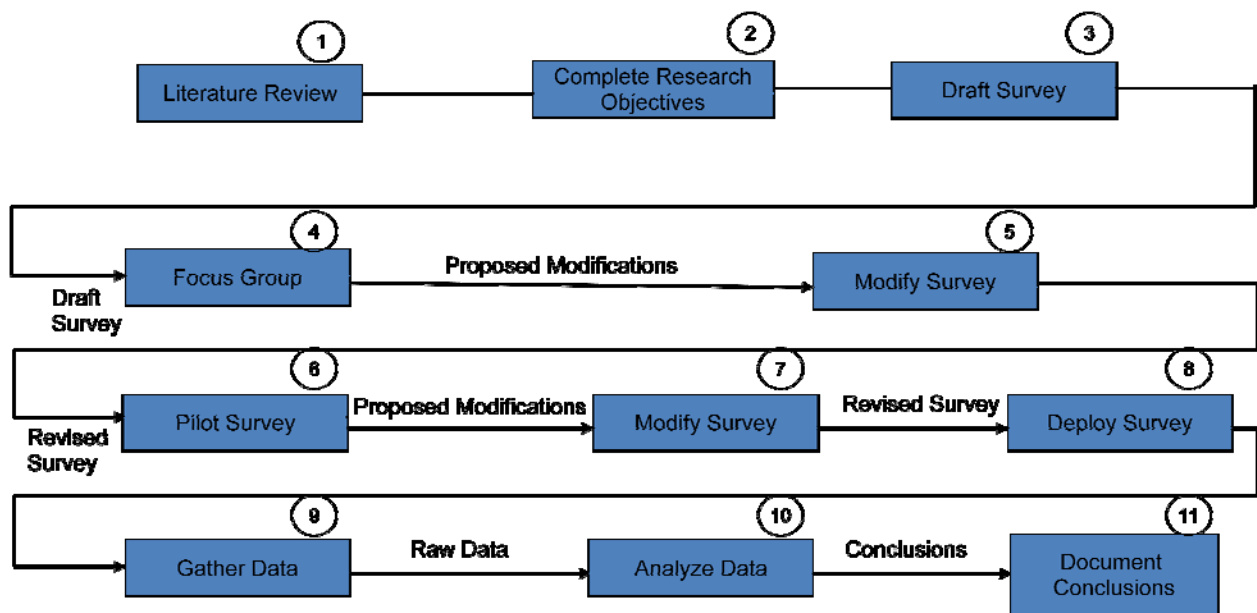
1
Literature Review
2
Complete Research Objectives
3
Draft Survey
4
Focus Group
Proposed Modifications
5
Modify Survey
Draft Survey
6
Pilot Survey
Proposed Modifications
7
Modify Survey
Revised Survey
8
Deploy Survey
Revised Survey
9
Gather Data
Raw Data
10
Analyze Data
Conclusions
11
Document Conclusions